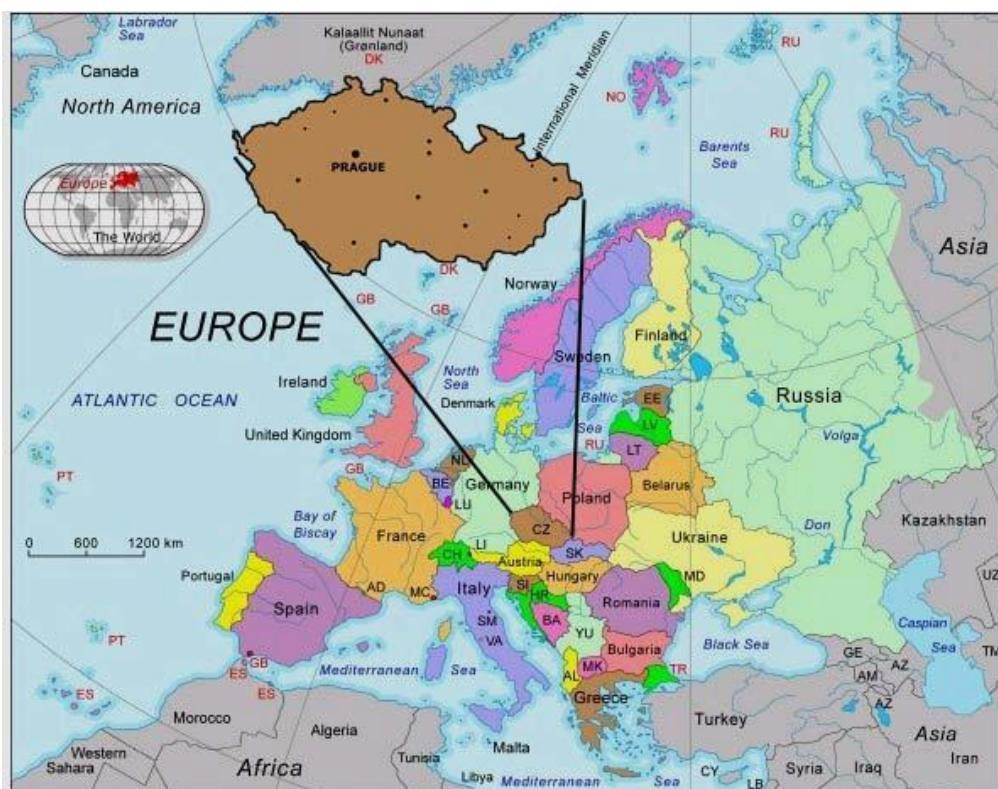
Labrador Sea
Kalaallit Nunaat (Grønland)
DK
RU
Canada
North America
International Meridian
NO
Barents Sea
RU
Europe
The World
PRAGUE
Asia
DK
Norway
GB
GB
EUROPE
Finland
Ireland
Sweden
North Sea
ATLANTIC OCEAN
Denmark
Baltic Sea
EE
Russia
LV
United Kingdom
RU
LT
Volga
NL
GB
PT
BE
Germany
Poland
Belarus
LU
Bay of Biscay
CZ
Don
Kazakhstan
0 600 1200 km
France
LI
SK
Ukraine
CH
Austria
Portugal
AD
MC
SI
Hungary
MD
UZ
Italy
HR
Romania
Spain
SM
BA
YU
Caspian Sea
PT
VA
Black Sea
GB
Bulgaria
GE
TM
ES
Mediterranean
Sea
MK
TR
AZ
ES
AL
AM
Greece
AZ
Morocco
Turkey
Algeria
Asia
Western Sahara
Tunisia
Malta
Iran
Africa
Libya
Mediterranean
Sea
CY
LB
Syria
Iraq